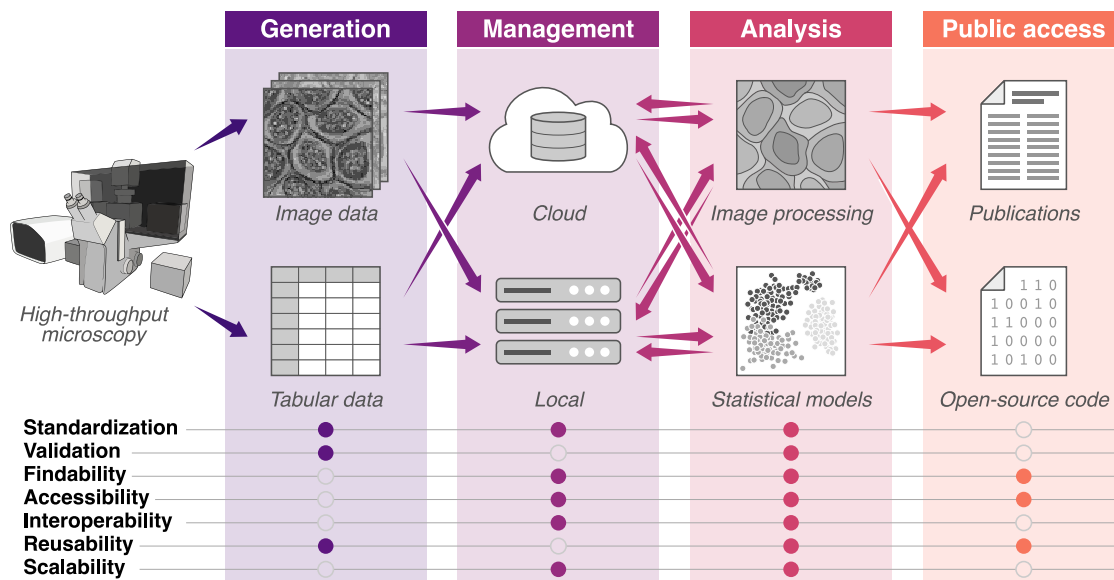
Generation

Management

Analysis

Public access

Image data

Cloud

Image processing

Publications

High-throughput microscopy

Tabular data

Local

Statistical models

Open-source code

110
10010
11000
10000
10100

Standardization
Validation
Findability
Accessibility
Interoperability
Reusability
Scalability